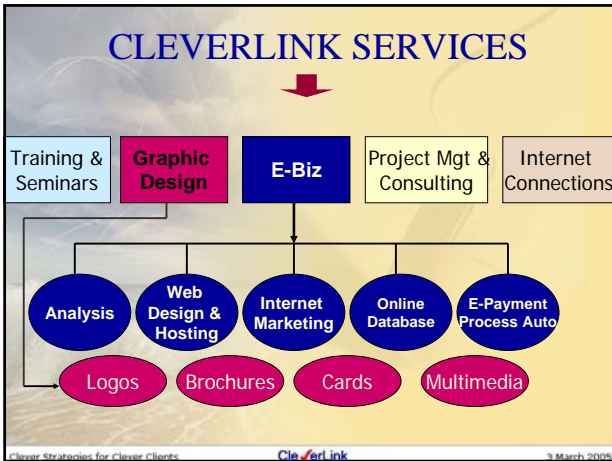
CLEVERLINK SERVICES

Training & Seminars

Graphic Design

E-Biz

Project Mgt & Consulting

Internet Connections

Analysis

Web Design & Hosting

Internet Marketing

Online Database

E-Payment Process Auto

Logos

Brochures

Cards

Multimedia

Clever Strategies for Clever Clients

CleverLink

3 March 2005